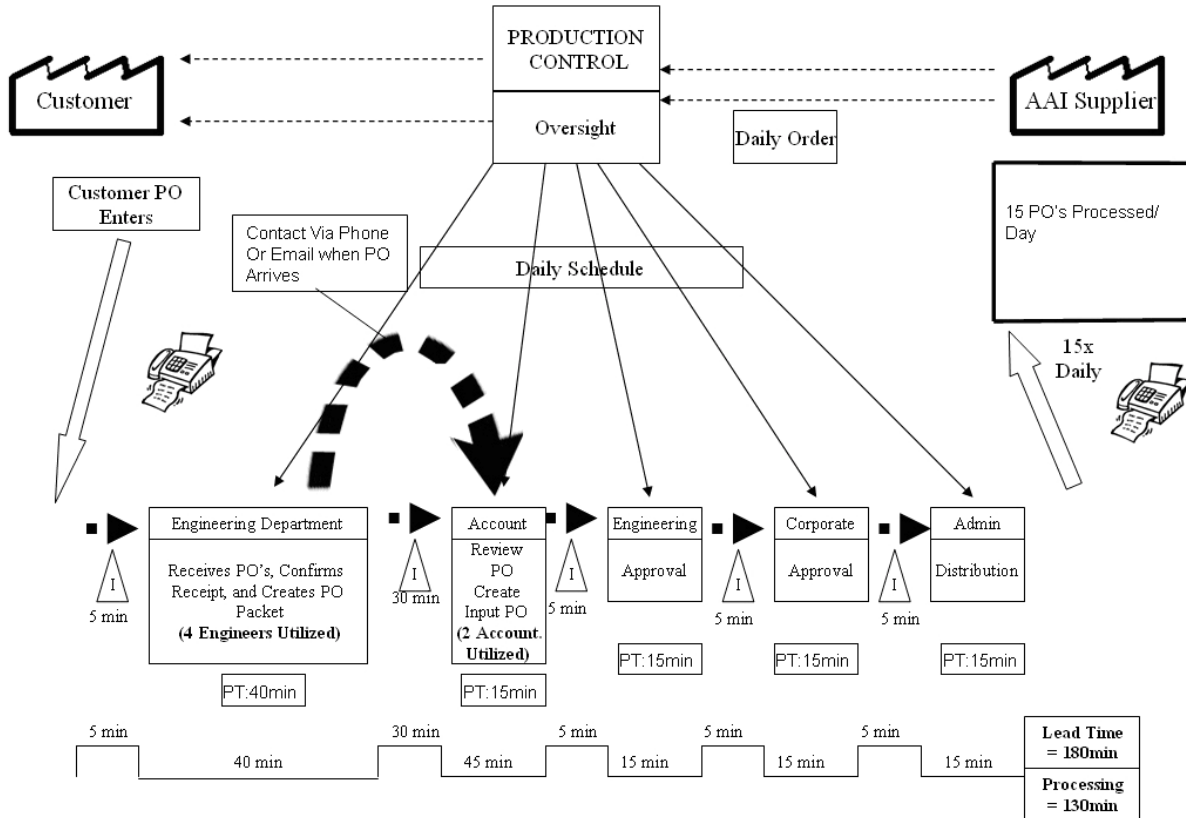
PRODUCTION CONTROL

Oversight

Customer

AAI Supplier

Daily Order

Customer PO Enters

15 PO's Processed/ Day

Contact Via Phone Or Email when PO Arrives

Daily Schedule

15x Daily

I
5 min

Engineering Department
Receives PO's, Confirms Receipt, and Creates PO Packet
**(4 Engineers Utilized)**

PT:40min

I
30 min

Account
Review PO Create Input PO
**(2 Account. Utilized)**

PT:15min

I
5 min

Engineering
Approval

PT:15min

I
5 min

Corporate
Approval

PT:15min

I
5 min

Admin
Distribution

PT:15min

5 min
40 min
30 min
45 min
5 min
15 min
5 min
15 min
5 min
15 min

**Lead Time = 180min**

**Processing = 130min**